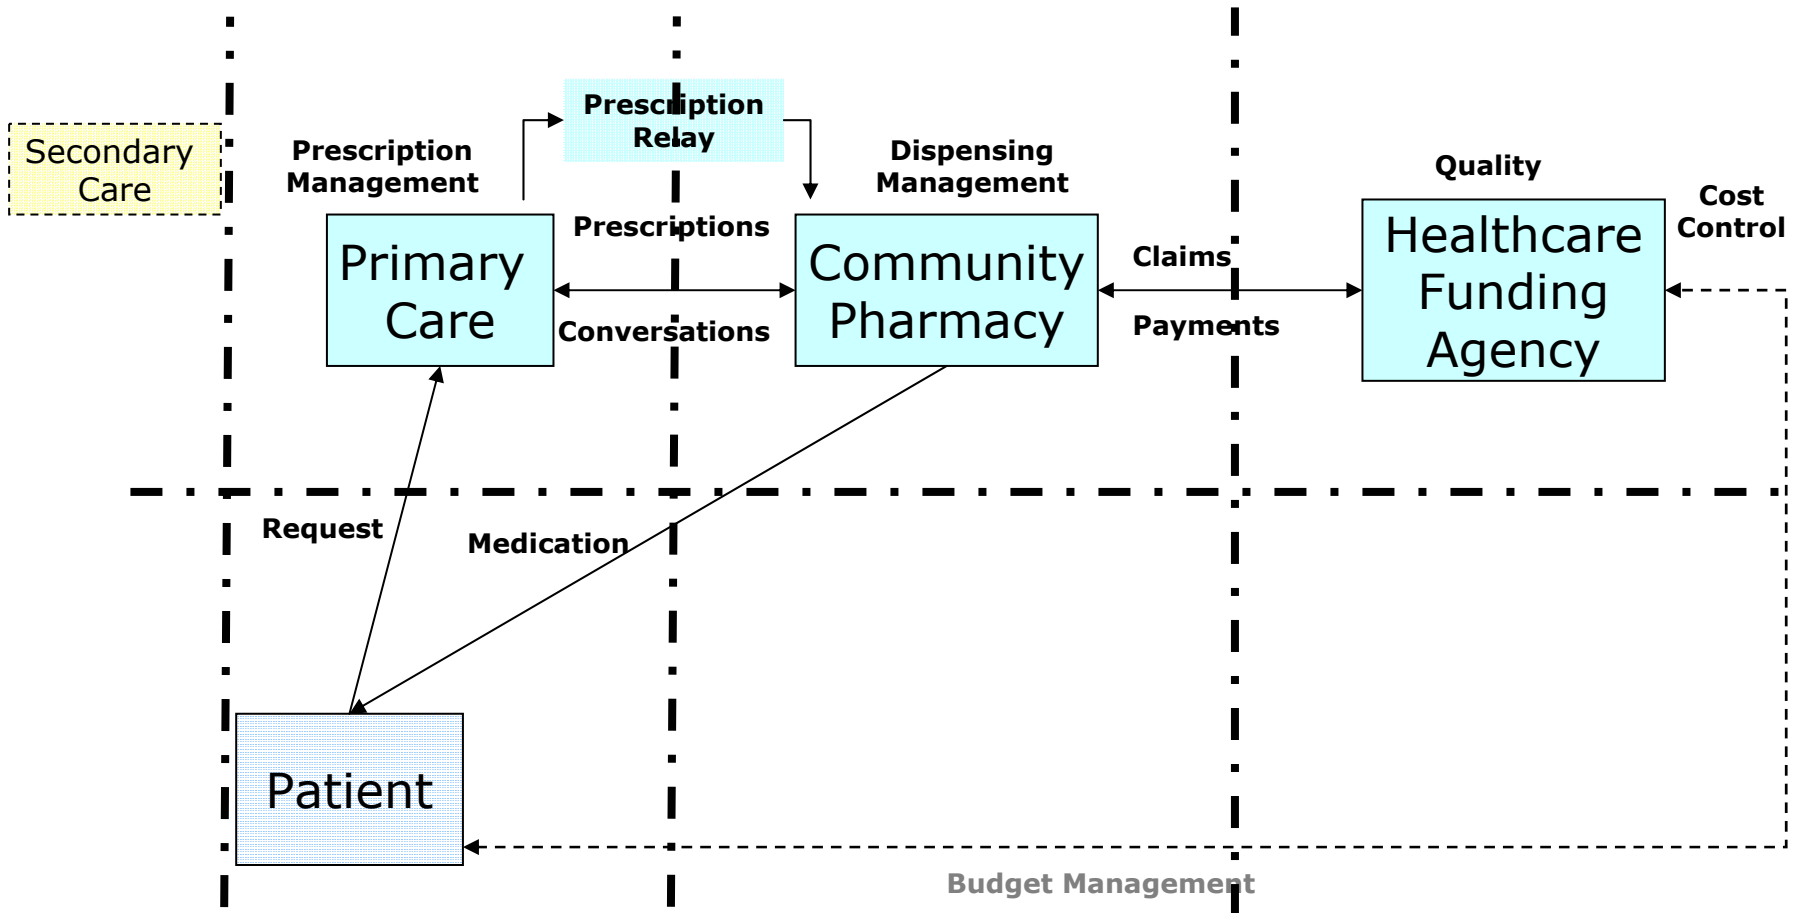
Secondary Care

Prescription Management

Prescription Relay

Dispensing Management

Quality

Cost Control

Primary Care

Prescriptions

Conversations

Community Pharmacy

Claims

Payments

Healthcare Funding Agency

Request

Medication

Patient

Budget Management